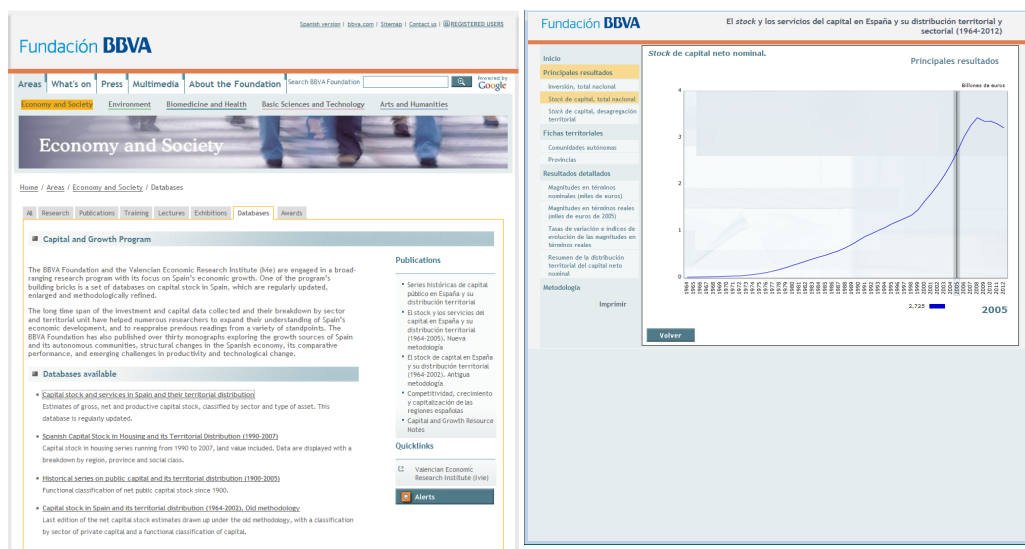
Spanish version | bbva.com | Sitemap | Contact us | REGISTERED USERS

Fundación BBVA

Areas | What's on | Press | Multimedia | About the Foundation | Search BBVA Foundation | Powered by Google

Economy and Society | Environment | Biomedicine and Health | Basic Sciences and Technology | Arts and Humanities

Economy and Society

Home / Areas / Economy and Society / Databases

All | Research | Publications | Training | Lectures | Exhibitions | Databases | Awards

Capital and Growth Program

The BBVA Foundation and the Valencian Economic Research Institute (Ivie) are engaged in a broad-ranging research program with its focus on Spain's economic growth. One of the program's building bricks is a set of databases on capital stock in Spain, which are regularly updated, enlarged and methodologically refined.

The long time span of the investment and capital data collected and their breakdown by sector and territorial unit have helped numerous researchers to expand their understanding of Spain's economic development, and to reappraise previous readings from a variety of standpoints. The BBVA Foundation has also published over thirty monographs exploring the growth sources of Spain and its autonomous communities, structural changes in the Spanish economy, its comparative performance, and emerging challenges in productivity and technological change.

Databases available

Capital stock and services in Spain and their territorial distribution
Estimates of gross, net and productive capital stock, classified by sector and type of asset. This database is regularly updated.

Spanish Capital Stock in Housing and its Territorial Distribution (1990-2007)
Capital stock in housing series running from 1990 to 2007, land value included. Data are displayed with a breakdown by region, province and social class.

Historical series on public capital and its territorial distribution (1900-2005)
Functional classification of net public capital stock since 1900.

Capital stock in Spain and its territorial distribution (1964-2002). Old methodology
Last edition of the net capital stock estimates drawn up under the old methodology, with a classification by sector of private capital and a functional classification of capital.

Publications

Series históricas de capital público en España y su distribución territorial
El stock y los servicios del capital en España y su distribución territorial (1964-2005). Nueva metodología
El stock de capital en España y su distribución territorial (1964-2002). Antigua metodología
Competitividad, crecimiento y capitalización de las regiones españolas
Capital and Growth Resource Notes

Quicklinks

Valencian Economic Research Institute (Ivie)

Alerts

Fundación BBVA

El stock y los servicios del capital en España y su distribución territorial y sectorial (1964-2012)

Inicio
Principales resultados
Inversión, total nacional
Stock de capital, total nacional
Stock de capital, desagregación territorial
Fichas territoriales
Comunidades autónomas
Provincias
Resultados detallados
Magnitudes en términos nominales (miles de euros)
Magnitudes en términos reales (miles de euros de 2005)
Tasas de variación e índices de evolución de las magnitudes en términos reales
Resumen de la distribución territorial del capital neto nominal
Metodología
Imprimir

Stock de capital neto nominal.

Principales resultados

Billones de euros

4
3
2
1
0

1964 1965 1966 1967 1968 1969 1970 1971 1972 1973 1974 1975 1976 1977 1978 1979 1980 1981 1982 1983 1984 1985 1986 1987 1988 1989 1990 1991 1992 1993 1994 1995 1996 1997 1998 1999 2000 2001 2002 2003 2004 2005 2006 2007 2008 2009 2010 2011 2012

2,725

2005

Volver